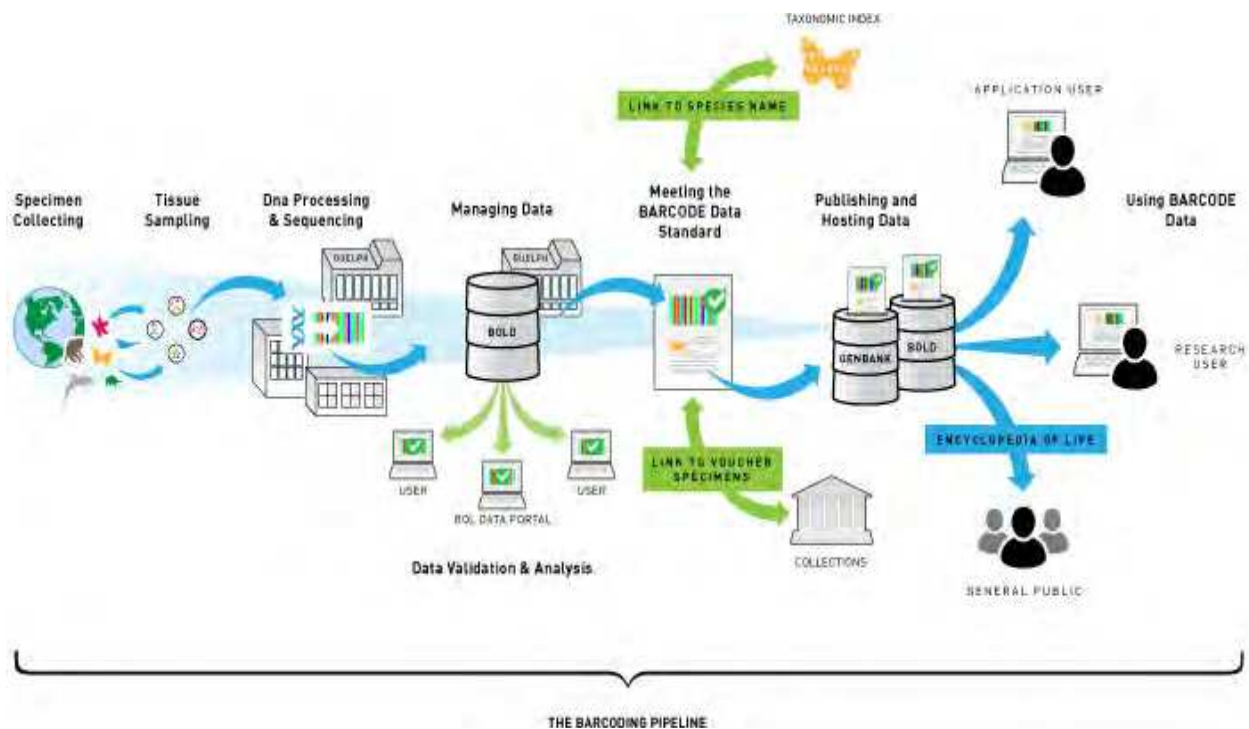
TAXONOMIC INDEX

LINK TO SPECIES NAME

APPLICATION USER

Specimen Collecting

Tissue Sampling

Dna Processing & Sequencing

GUELPH

Managing Data

GUELPH

BOLD

Meeting the BARCODE Data Standard

Publishing and Hosting Data

GENBANK

BOLD

Using BARCODE Data

RESEARCH USER

USER

BOL DATA PORTAL

USER

LINK TO VOUCHER SPECIMENS

ENCYCLOPEDIA OF LIFE

COLLECTIONS

Data Validation & Analysis

GENERAL PUBLIC

THE BARCODING PIPELINE